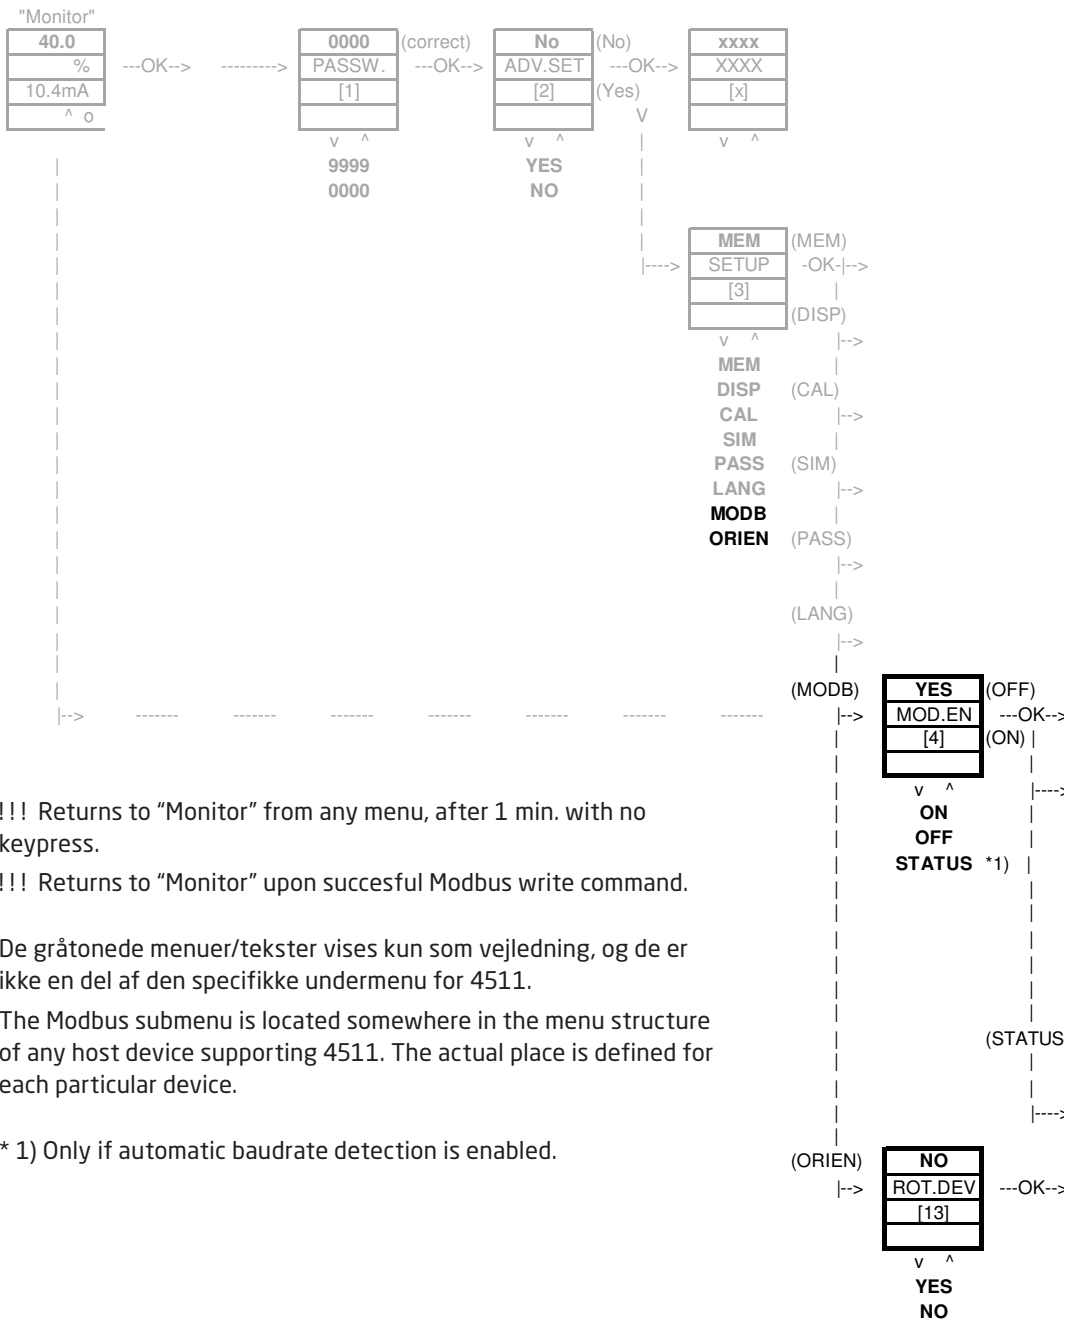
"Monitor"
40.0
%
10.4mA
^ o

---OK--> ---------> 

0000
PASSW.
[1]
v ^
9999
0000

(correct) ---OK-->

No
ADV.SET
[2]
v ^
YES
NO

(No) ---OK--> (Yes) V

xxxx
XXXX
[x]
v ^

|---->
MEM
SETUP
[3]
v ^
MEM
DISP
CAL
SIM
PASS
LANG
MODB
ORIEN

(MEM) -OK-|-->
(DISP) |-->
(CAL) |-->
(SIM) |-->
(PASS) |-->
(LANG) |-->
(MODB) |-->

YES
MOD.EN
[4]
v ^
ON
OFF
STATUS *1)

(OFF) ---OK-->
(ON) |
|---->
(STATUS
|---->

(ORIEN) |-->
NO
ROT.DEV
[13]
v ^
YES
NO

---OK-->

|--> ------- ------- ------- ------- ------- ------- -------

!!! Returns to "Monitor" from any menu, after 1 min. with no keypress.

!!! Returns to "Monitor" upon succesful Modbus write command.

De gråtonede menuer/tekster vises kun som vejledning, og de er ikke en del af den specifikke undermenu for 4511.

The Modbus submenu is located somewhere in the menu structure of any host device supporting 4511. The actual place is defined for each particular device.

* 1) Only if automatic baudrate detection is enabled.